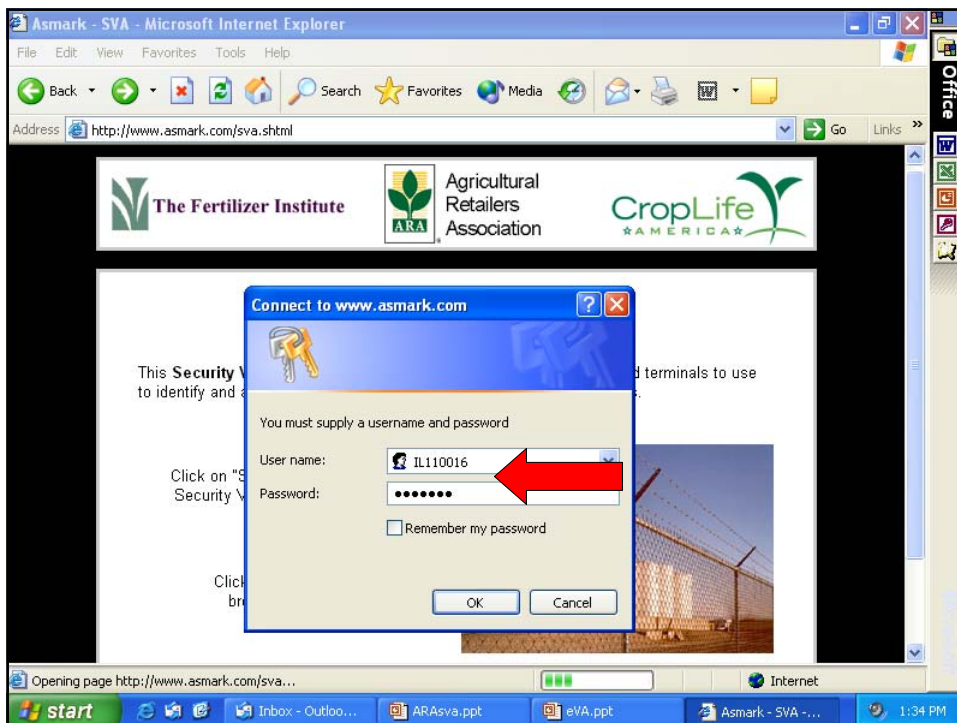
Asmark - SVA - Microsoft Internet Explorer

File Edit View Favorites Tools Help

Back Search Favorites Media

Address http://www.asmark.com/sva.shtml Go Links »

Office

The Fertilizer Institute

ARA Agricultural Retailers Association

CropLife AMERICA

This Security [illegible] terminals to use to identify and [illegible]

Click on "S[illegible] Security V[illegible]

Click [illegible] br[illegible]

Connect to www.asmark.com

You must supply a username and password

User name: IL110016

Password: •••••••

Remember my password

OK Cancel

Opening page http://www.asmark.com/sva...

Internet

start Inbox - Outloo... ARAsva.ppt eVA.ppt Asmark - SVA -... 1:34 PM